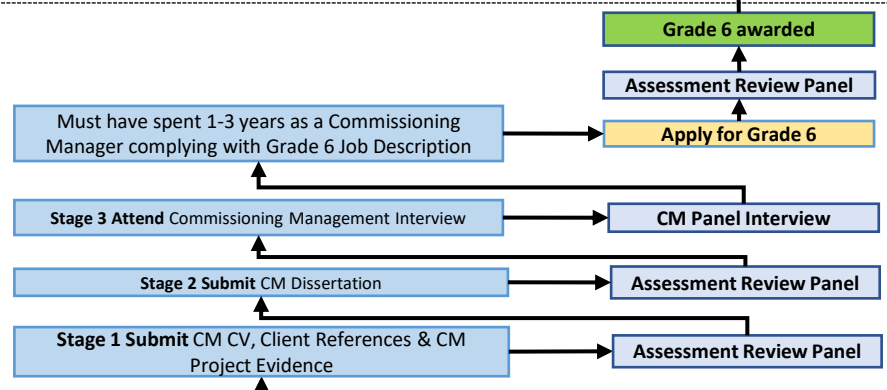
Grade 6 awarded

Assessment Review Panel

Must have spent 1-3 years as a Commissioning Manager complying with Grade 6 Job Description

Apply for Grade 6

**Stage 3 Attend** Commissioning Management Interview

CM Panel Interview

**Stage 2 Submit** CM Dissertation

Assessment Review Panel

**Stage 1 Submit** CM CV, Client References & CM Project Evidence

Assessment Review Panel